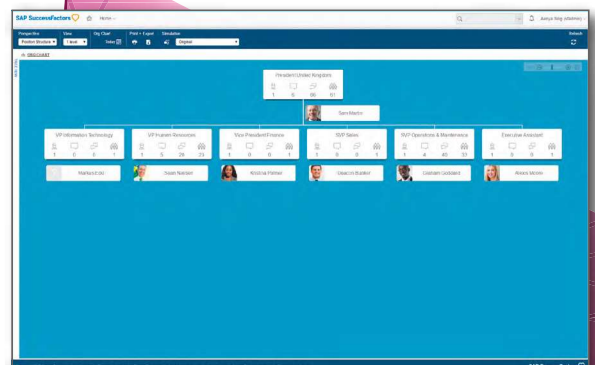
SAP SuccessFactors Home

Perspective View Org Chart Print + Export Simulation Refresh

Position Structure 1 level Today Original

President United Kingdom
1 0 96 61

Sam Martin

VP Information Technology
1 0 5 1
Marlene Estal

VP Human Resources
1 5 28 23
Sean Nelson

Vice President Finance
1 0 0 1
Kristina Palmer

SVP Sales
1 0 0 1
Gearson Bradley

SVP Operations & Maintenance
1 4 40 33
Graham Goddard

Executive Assistant
1 0 0 1
Alexis Moore